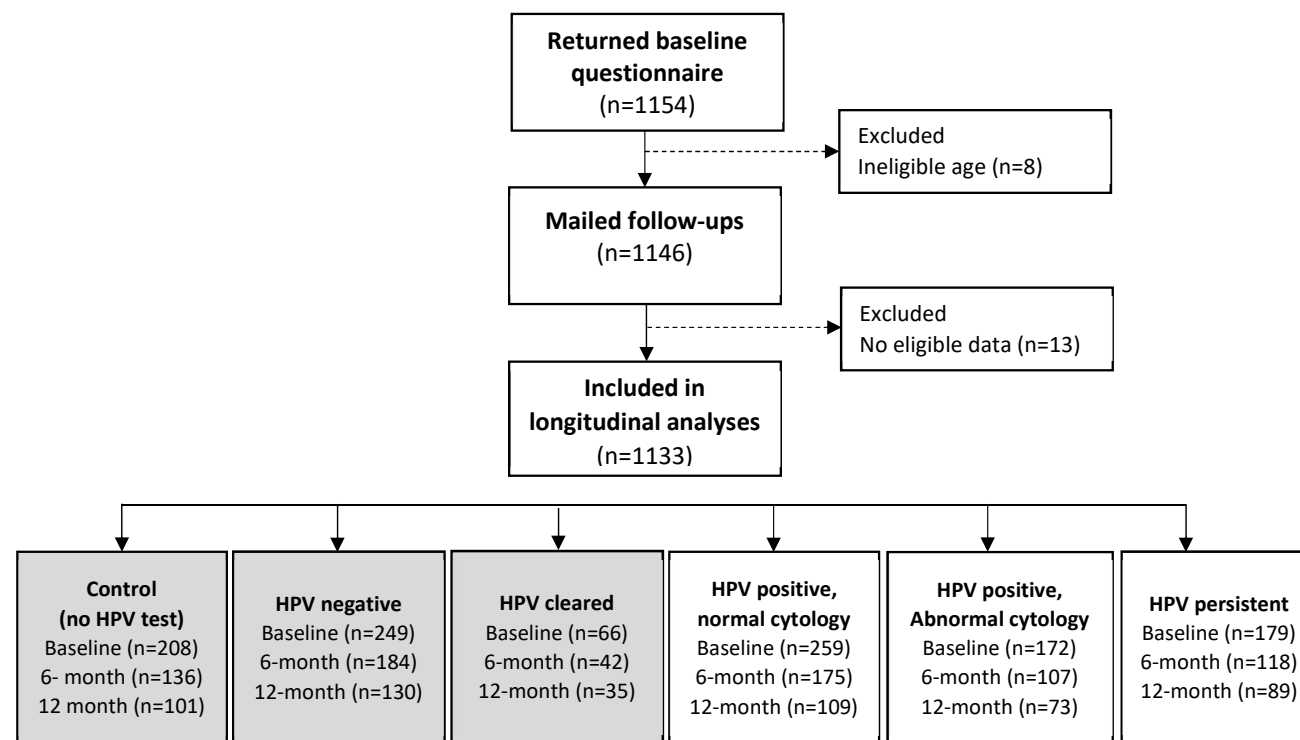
**Returned baseline questionnaire**
(n=1154)

Excluded
Ineligible age (n=8)

**Mailed follow-ups**
(n=1146)

Excluded
No eligible data (n=13)

**Included in longitudinal analyses**
(n=1133)

**Control (no HPV test)**
Baseline (n=208)
6- month (n=136)
12 month (n=101)

**HPV negative**
Baseline (n=249)
6-month (n=184)
12-month (n=130)

**HPV cleared**
Baseline (n=66)
6-month (n=42)
12-month (n=35)

**HPV positive, normal cytology**
Baseline (n=259)
6-month (n=175)
12-month (n=109)

**HPV positive, Abnormal cytology**
Baseline (n=172)
6-month (n=107)
12-month (n=73)

**HPV persistent**
Baseline (n=179)
6-month (n=118)
12-month (n=89)